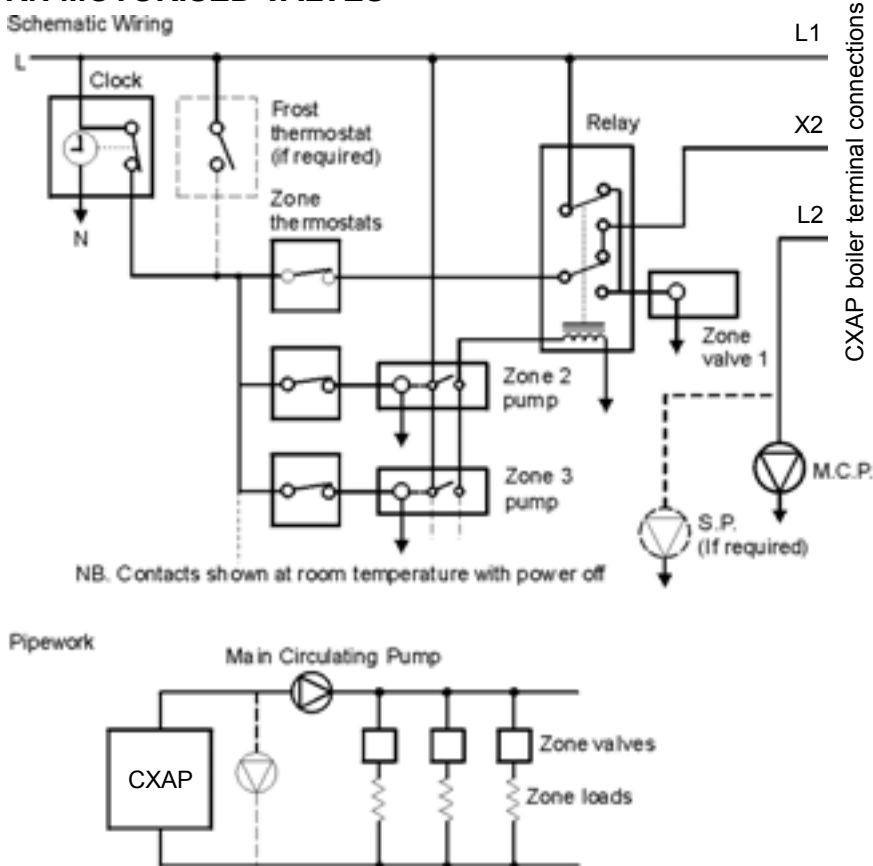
Schematic Wiring

L

Clock

N

Frost thermostat (if required)

Zone thermostats

Relay

L1

X2

L2

CXAP boiler terminal connections

Zone valve 1

Zone 2 pump

Zone 3 pump

M.C.P.

S.P. (If required)

NB. Contacts shown at room temperature with power off

Pipework

Main Circulating Pump

CXAP

Zone valves

Zone loads